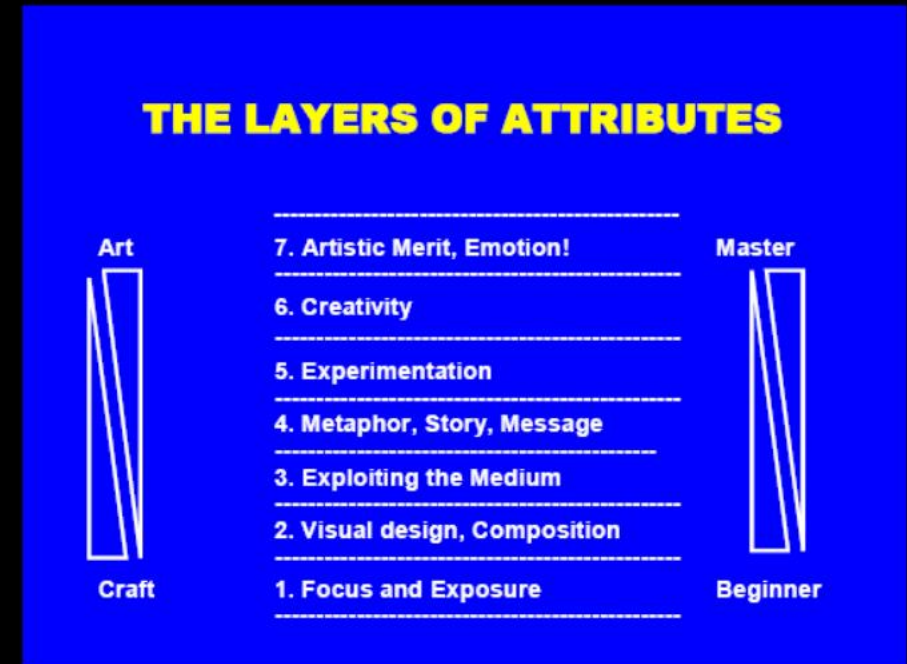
THE LAYERS OF ATTRIBUTES

Art

Craft

7. Artistic Merit, Emotion!

6. Creativity

5. Experimentation

4. Metaphor, Story, Message

3. Exploiting the Medium

2. Visual design, Composition

1. Focus and Exposure

Master

Beginner